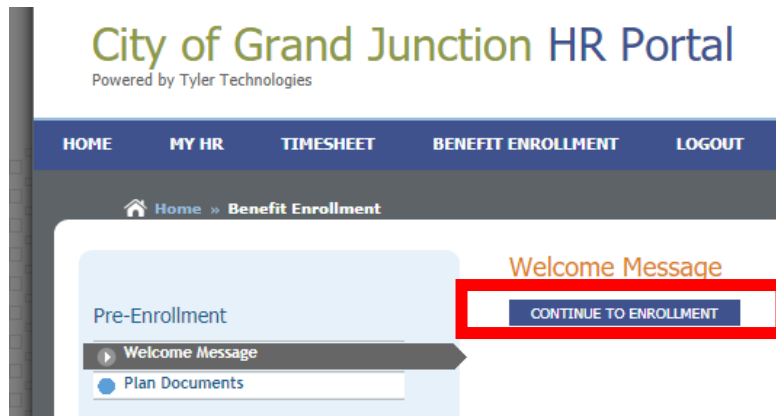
City of Grand Junction HR Portal
Powered by Tyler Technologies

HOME MY HR TIMESHEET BENEFIT ENROLLMENT LOGOUT

Home » Benefit Enrollment

Pre-Enrollment
Welcome Message
Plan Documents

Welcome Message
CONTINUE TO ENROLLMENT